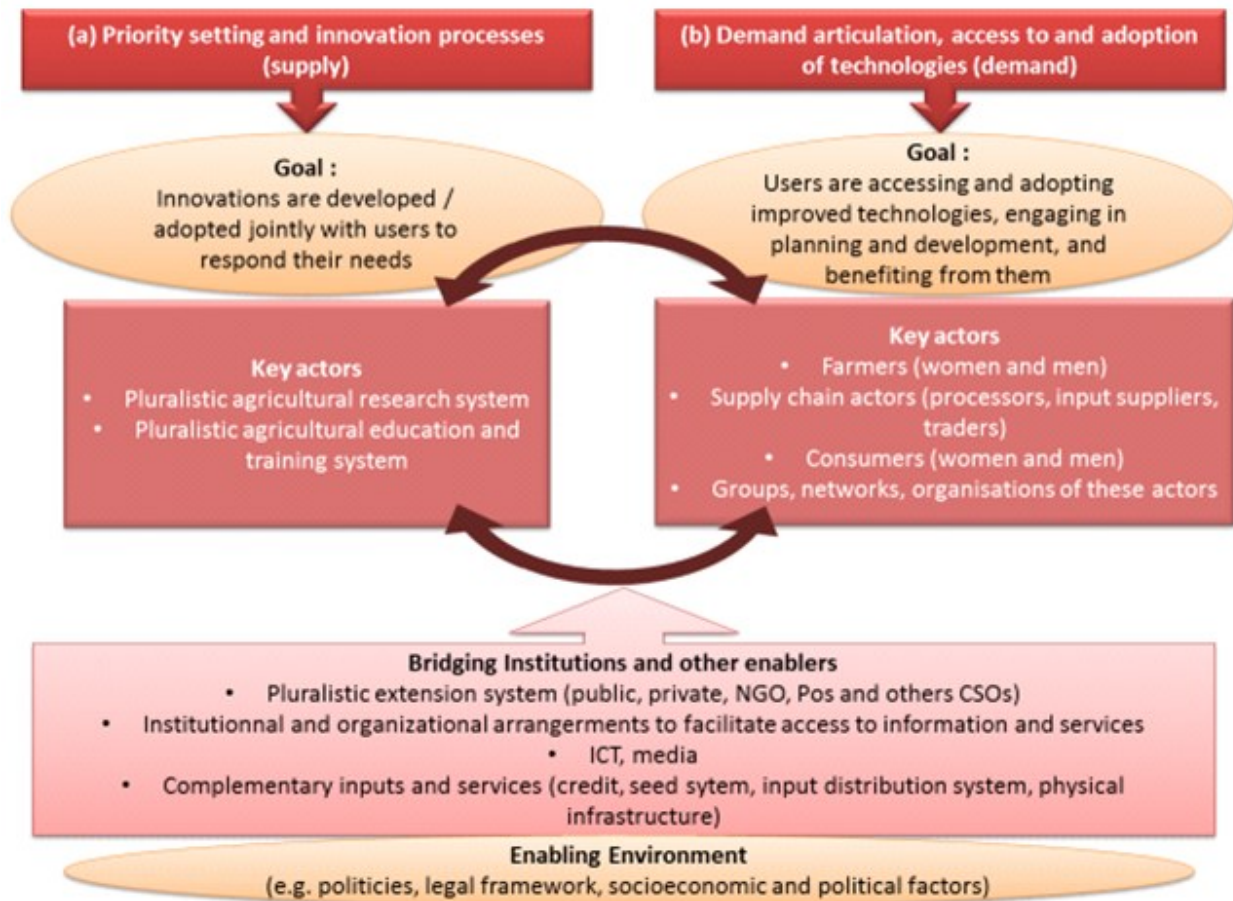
(a) Priority setting and innovation processes (supply)

(b) Demand articulation, access to and adoption of technologies (demand)

Goal :
Innovations are developed / adopted jointly with users to respond their needs

Goal :
Users are accessing and adopting improved technologies, engaging in planning and development, and benefiting from them

Key actors
• Pluralistic agricultural research system
• Pluralistic agricultural education and training system

Key actors
• Farmers (women and men)
• Supply chain actors (processors, input suppliers, traders)
• Consumers (women and men)
• Groups, networks, organisations of these actors

Bridging Institutions and other enablers
• Pluralistic extension system (public, private, NGO, Pos and others CSOs)
• Institutionnal and organizational arrangerments to facilitate access to information and services
• ICT, media
• Complementary inputs and services (credit, seed sytem, input distribution system, physical infrastructure)

Enabling Environment
(e.g. politicies, legal framework, socioeconomic and political factors)